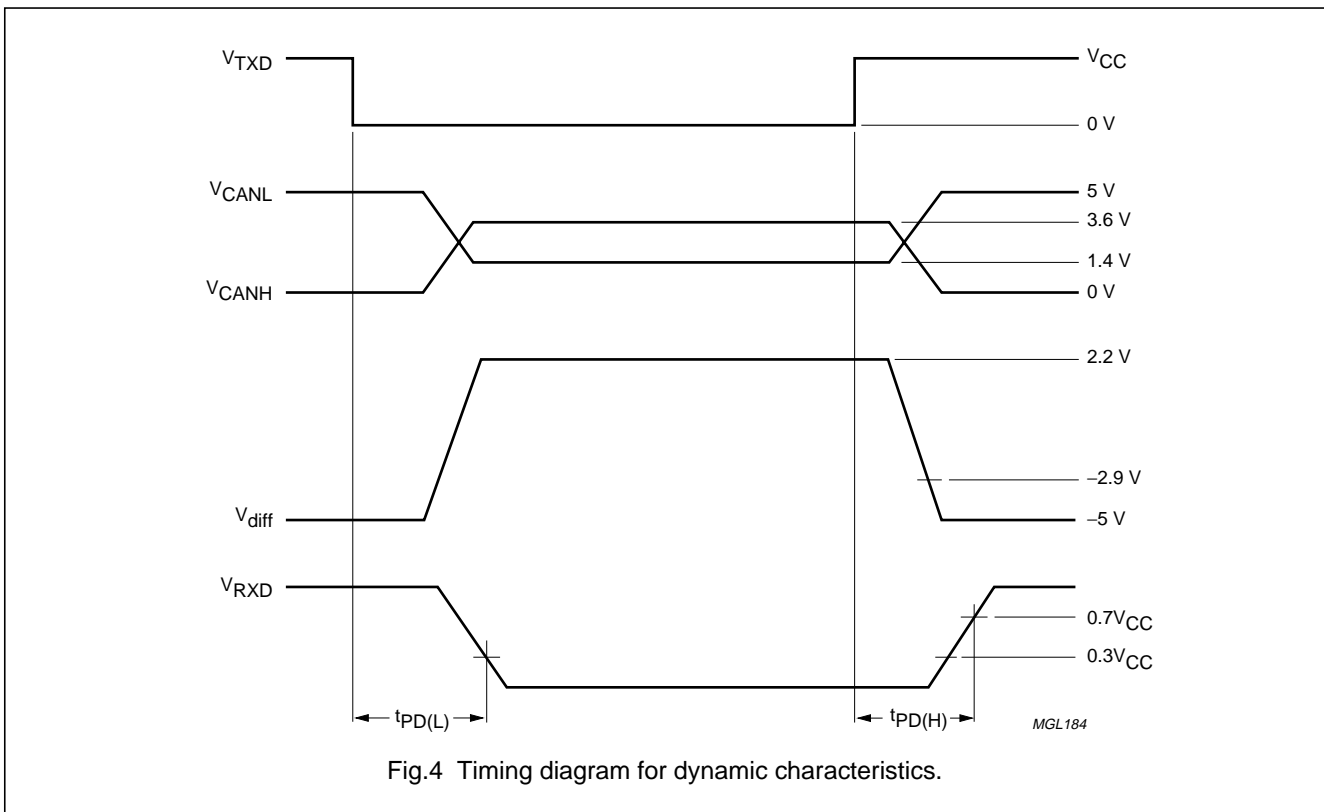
$V_{TXD}$

$V_{CC}$

0 V

$V_{CANL}$

5 V

3.6 V

1.4 V

$V_{CANH}$

0 V

2.2 V

−2.9 V

$V_{diff}$

−5 V

$V_{RXD}$

$0.7V_{CC}$

$0.3V_{CC}$

$t_{PD(L)}$

$t_{PD(H)}$

MGL184

Fig.4 Timing diagram for dynamic characteristics.